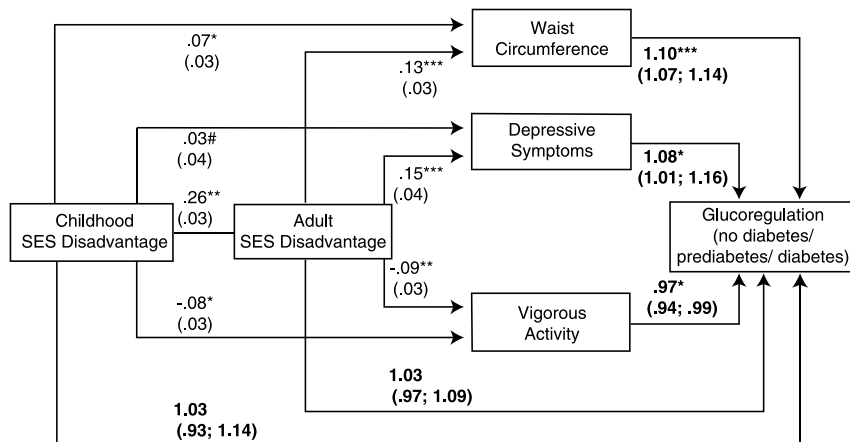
Waist Circumference

.07*
(.03)

.13***
(.03)

1.10***
(1.07; 1.14)

Depressive Symptoms

.03#
(.04)

.15***
(.04)

1.08*
(1.01; 1.16)

Childhood SES Disadvantage

.26**
(.03)

Adult SES Disadvantage

Glucoregulation (no diabetes/ prediabetes/ diabetes)

-.09**
(.03)

-.08*
(.03)

Vigorous Activity

.97*
(.94; .99)

1.03
(.97; 1.09)

1.03
(.93; 1.14)